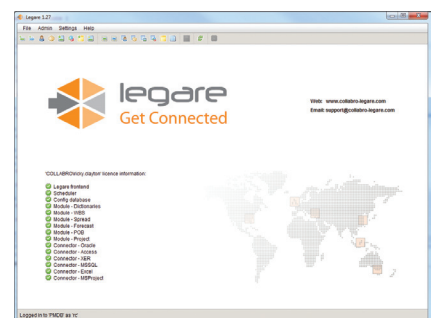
Legare 1.27

File Admin Settings Help

legare
Get Connected

Web: www.collabro-legare.com
Email: support@collabro-legare.com

'COLLABRO\rory.dayton' licence information:

Legare frontend
Scheduler
Config database
Module - Dictionaries
Module - WBS
Module - Spread
Module - Forecast
Module - POB
Module - Project
Connector - Oracle
Connector - Access
Connector - XER
Connector - MSSQL
Connector - Excel
Connector - MSProject

Logged in to 'PMDB' as 'rc'